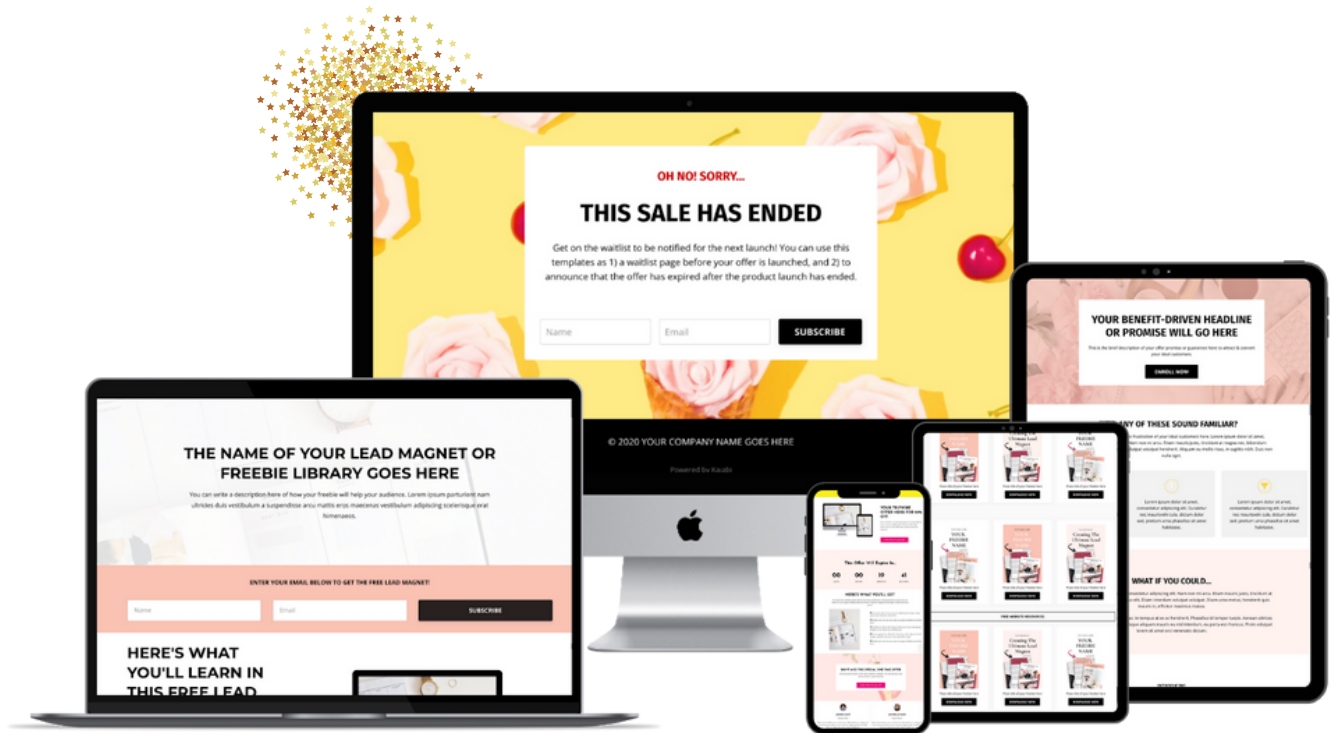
OH NO! SORRY...

THIS SALE HAS ENDED

Get on the waitlist to be notified for the next launch! You can use this templates as 1) a waitlist page before your offer is launched, and 2) to announce that the offer has expired after the product launch has ended.

Name

Email

SUBSCRIBE

© 2020 YOUR COMPANY NAME GOES HERE

Powered by Kajabi

THE NAME OF YOUR LEAD MAGNET OR FREEBIE LIBRARY GOES HERE

You can write a description here of how your freebie will help your audience. Lorem ipsum porttitor nam ultricies duis vestibulum a suspendisse arcu mattis eros maecenas vestibulum adipiscing scelerisque erat himenaeos.

ENTER YOUR EMAIL BELOW TO GET THE FREE LEAD MAGNET!

Name

Email

SUBSCRIBE

HERE'S WHAT YOU'LL LEARN IN THIS FREE LEAD

YOUR BENEFIT-DRIVEN HEADLINE OR PROMISE WILL GO HERE

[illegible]

ENROLL NOW

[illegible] ANY OF THESE SOUND FAMILIAR?

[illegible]

WHAT IF YOU COULD...

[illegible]

This Offer Will Expire In...

00 00 10 41

HERE'S WHAT YOU'LL GET

DOWNLOAD NOW

FREE WEBSITE RESOURCES

YOUR FREEBIE NAME

Creating The Ultimate Lead Magnet